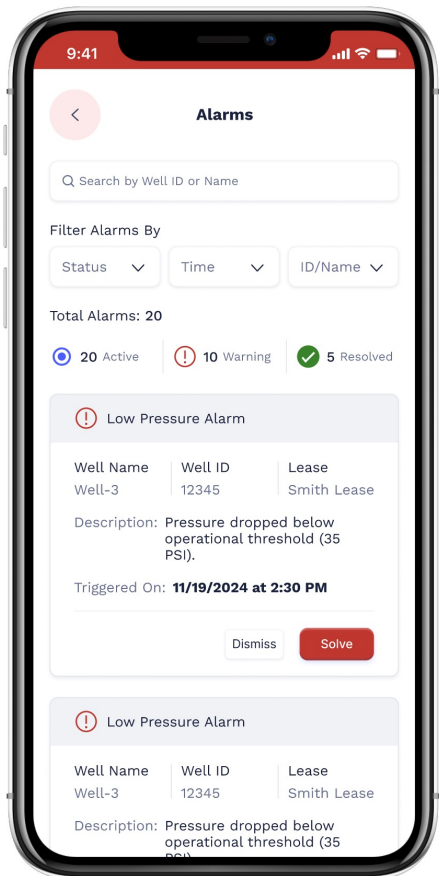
9:41

Alarms

Search by Well ID or Name

Filter Alarms By

Status | Time | ID/Name

Total Alarms: 20

20 Active | 10 Warning | 5 Resolved

Low Pressure Alarm

| Well Name | Well ID | Lease |
|---|---|---|
| Well-3 | 12345 | Smith Lease |

Description: Pressure dropped below operational threshold (35 PSI).

Triggered On: 11/19/2024 at 2:30 PM

Dismiss Solve

Low Pressure Alarm

| Well Name | Well ID | Lease |
|---|---|---|
| Well-3 | 12345 | Smith Lease |

Description: Pressure dropped below operational threshold (35 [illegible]